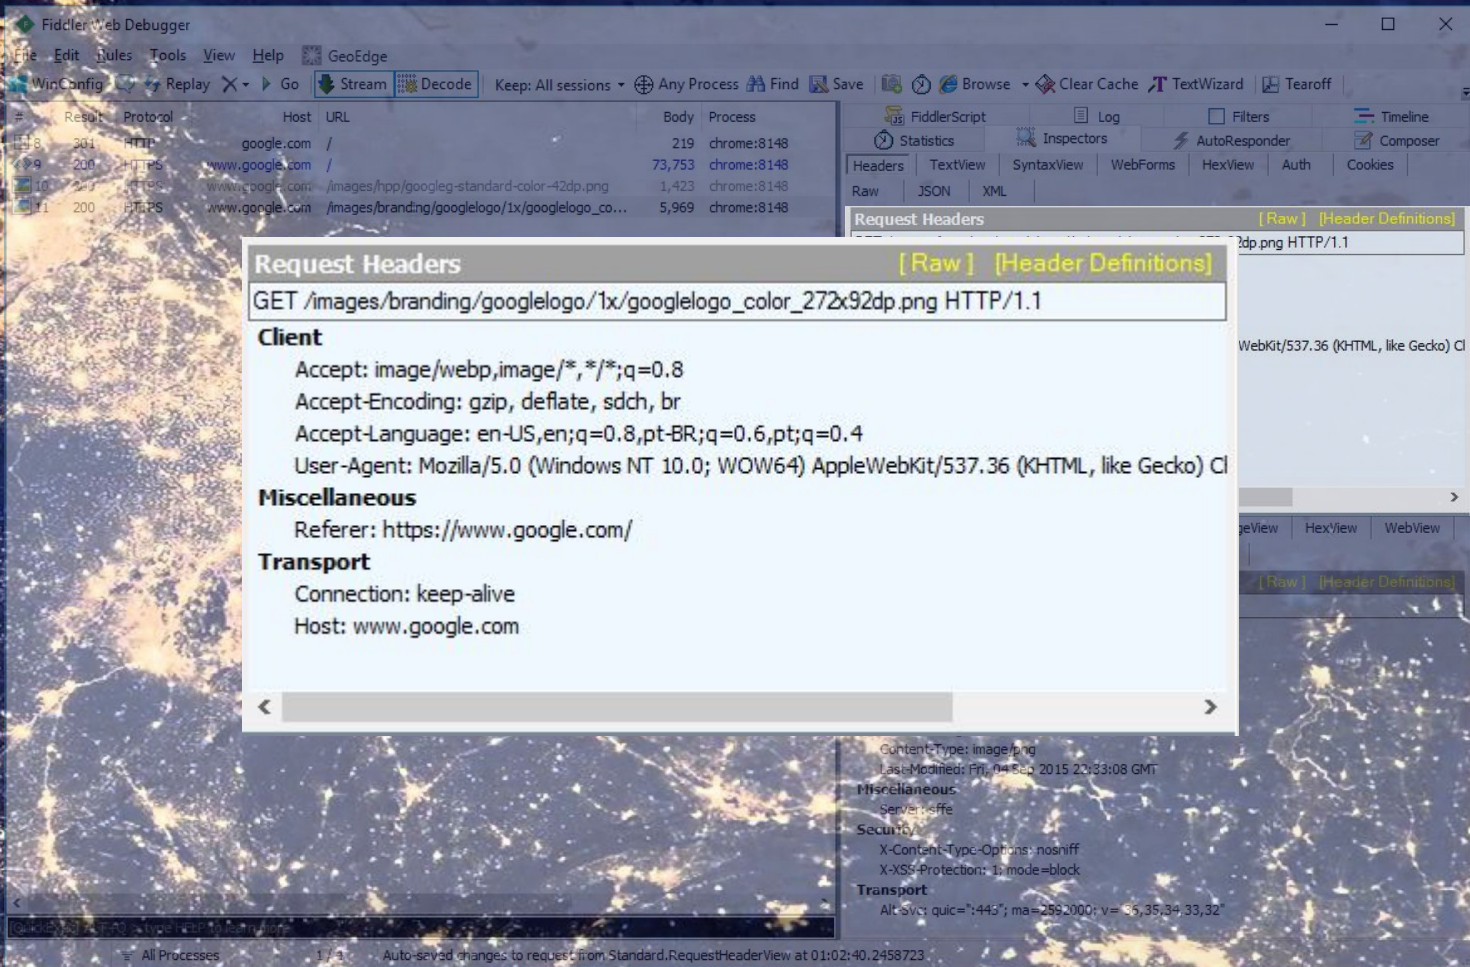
Fiddler Web Debugger

File Edit Rules Tools View Help GeoEdge

WinConfig Replay X Go Stream Decode Keep: All sessions Any Process Find Save Browse Clear Cache TextWizard Tearoff

| # | Result | Protocol | Host | URL | Body | Process |
|---|---|---|---|---|---|---|
| 8 | 301 | HTTP | google.com | / | 219 | chrome:8148 |
| 9 | 200 | HTTPS | www.google.com | / | 73,753 | chrome:8148 |
| 10 | 200 | HTTPS | www.google.com | /images/hpp/googleg-standard-color-42dp.png | 1,423 | chrome:8148 |
| 11 | 200 | HTTPS | www.google.com | /images/branding/googlelogo/1x/googlelogo_co... | 5,969 | chrome:8148 |

FiddlerScript Log Filters Timeline
Statistics Inspectors AutoResponder Composer
Headers TextView SyntaxView WebForms HexView Auth Cookies
Raw JSON XML

Request Headers [Raw] [Header Definitions]
2dp.png HTTP/1.1

WebKit/537.36 (KHTML, like Gecko) Cl

Request Headers [Raw] [Header Definitions]
GET /images/branding/googlelogo/1x/googlelogo_color_272x92dp.png HTTP/1.1
Client
Accept: image/webp,image/*,*/*;q=0.8
Accept-Encoding: gzip, deflate, sdch, br
Accept-Language: en-US,en;q=0.8,pt-BR;q=0.6,pt;q=0.4
User-Agent: Mozilla/5.0 (Windows NT 10.0; WOW64) AppleWebKit/537.36 (KHTML, like Gecko) Cl
Miscellaneous
Referer: https://www.google.com/
Transport
Connection: keep-alive
Host: www.google.com

geView HexView WebView
[Raw] [Header Definitions]

Content-Type: image/png
Last-Modified: Fri, 04 Sep 2015 22:33:08 GMT
Miscellaneous
Server: sffe
Security
X-Content-Type-Options: nosniff
X-XSS-Protection: 1; mode=block
Transport
Alt-Svc: quic=":443"; ma=2592000; v="35,34,33,32"

[QuickExec] ALT+Q > type HELP to learn more

All Processes 1 / 4 Auto-saved changes to request from Standard.RequestHeaderView at 01:02:40.2458723